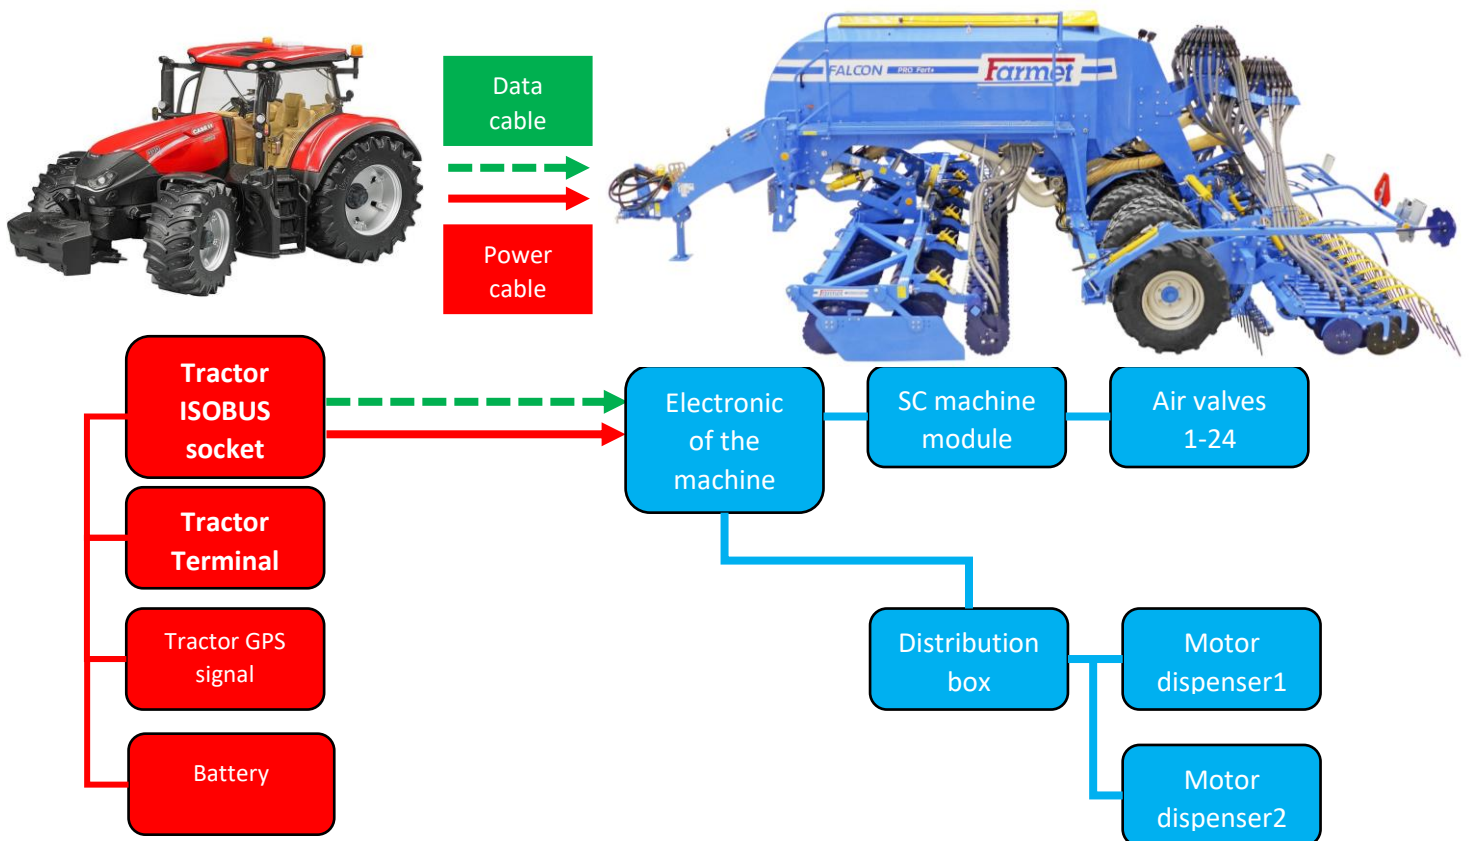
Data cable

Power cable

FALCON PRO Fert+ Farmet

Tractor ISOBUS socket

Tractor Terminal

Tractor GPS signal

Battery

Electronic of the machine

SC machine module

Air valves 1-24

Distribution box

Motor dispenser1

Motor dispenser2